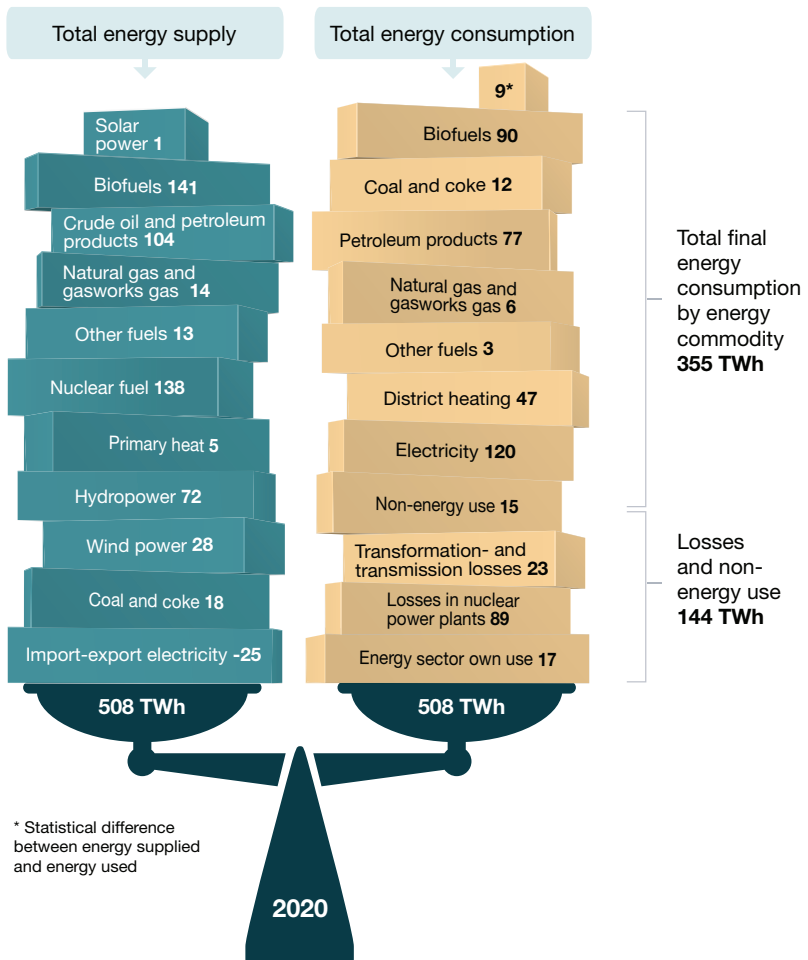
Total energy supply

Total energy consumption

Solar power **1**

Biofuels **141**

Crude oil and petroleum products **104**

Natural gas and gasworks gas **14**

Other fuels **13**

Nuclear fuel **138**

Primary heat **5**

Hydropower **72**

Wind power **28**

Coal and coke **18**

Import-export electricity **-25**

**508 TWh**

**9***

Biofuels **90**

Coal and coke **12**

Petroleum products **77**

Natural gas and gasworks gas **6**

Other fuels **3**

District heating **47**

Electricity **120**

Non-energy use **15**

Transformation- and transmission losses **23**

Losses in nuclear power plants **89**

Energy sector own use **17**

**508 TWh**

Total final energy consumption by energy commodity **355 TWh**

Losses and non-energy use **144 TWh**

* Statistical difference between energy supplied and energy used

**2020**